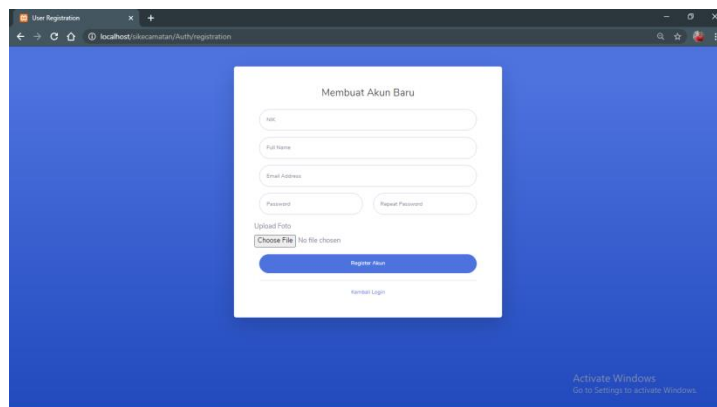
User Registration

localhost/sikecamatan/Auth/registration

Membuat Akun Baru

NIK

Full Name

Email Address

Password

Repeat Password

Upload Foto

Choose File No file chosen

Register Akun

Kembali Login

Activate Windows
Go to Settings to activate Windows.